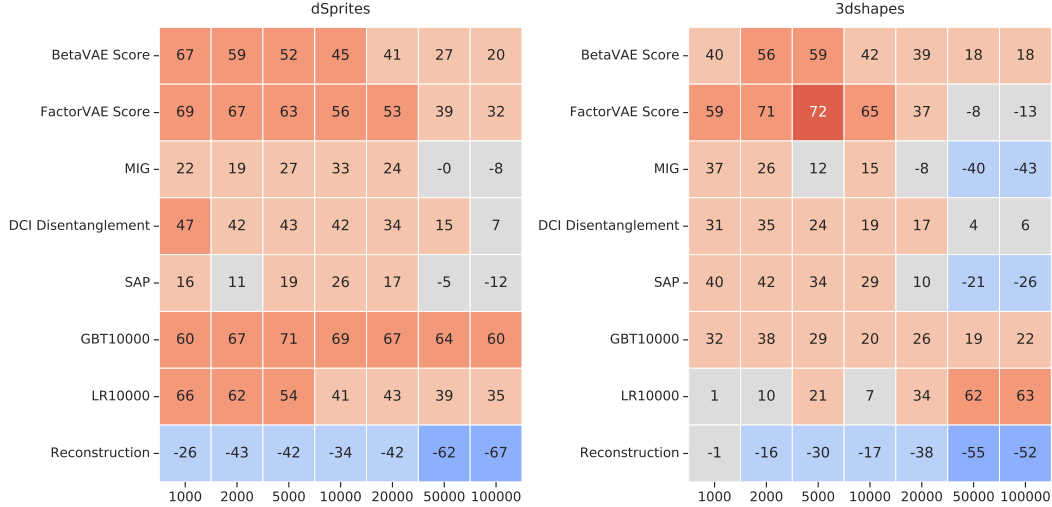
dSprites

| | 1000 | 2000 | 5000 | 10000 | 20000 | 50000 | 100000 |
|---|---|---|---|---|---|---|---|
| BetaVAE Score | 67 | 59 | 52 | 45 | 41 | 27 | 20 |
| FactorVAE Score | 69 | 67 | 63 | 56 | 53 | 39 | 32 |
| MIG | 22 | 19 | 27 | 33 | 24 | -0 | -8 |
| DCI Disentanglement | 47 | 42 | 43 | 42 | 34 | 15 | 7 |
| SAP | 16 | 11 | 19 | 26 | 17 | -5 | -12 |
| GBT10000 | 60 | 67 | 71 | 69 | 67 | 64 | 60 |
| LR10000 | 66 | 62 | 54 | 41 | 43 | 39 | 35 |
| Reconstruction | -26 | -43 | -42 | -34 | -42 | -62 | -67 |

3dshapes

| | 1000 | 2000 | 5000 | 10000 | 20000 | 50000 | 100000 |
|---|---|---|---|---|---|---|---|
| BetaVAE Score | 40 | 56 | 59 | 42 | 39 | 18 | 18 |
| FactorVAE Score | 59 | 71 | 72 | 65 | 37 | -8 | -13 |
| MIG | 37 | 26 | 12 | 15 | -8 | -40 | -43 |
| DCI Disentanglement | 31 | 35 | 24 | 19 | 17 | 4 | 6 |
| SAP | 40 | 42 | 34 | 29 | 10 | -21 | -26 |
| GBT10000 | 32 | 38 | 29 | 20 | 26 | 19 | 22 |
| LR10000 | 1 | 10 | 21 | 7 | 34 | 62 | 63 |
| Reconstruction | -1 | -16 | -30 | -17 | -38 | -55 | -52 |